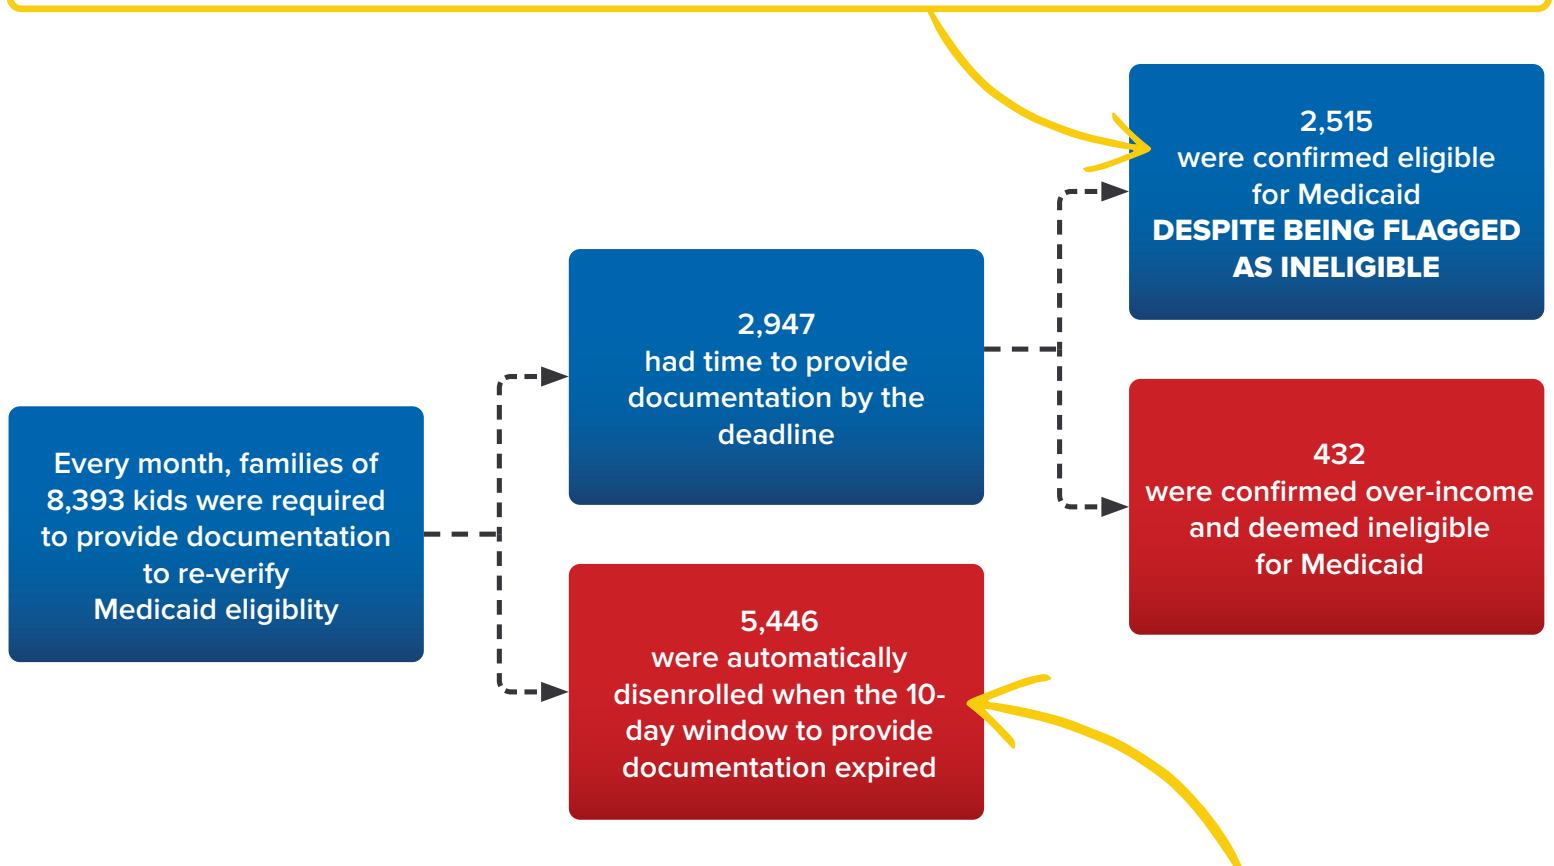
Every month, families of 8,393 kids were required to provide documentation to re-verify Medicaid eligiblity

2,947
had time to provide documentation by the deadline

5,446
were automatically disenrolled when the 10-day window to provide documentation expired

2,515
were confirmed eligible for Medicaid
DESPITE BEING FLAGGED AS INELIGIBLE

432
were confirmed over-income and deemed ineligible for Medicaid